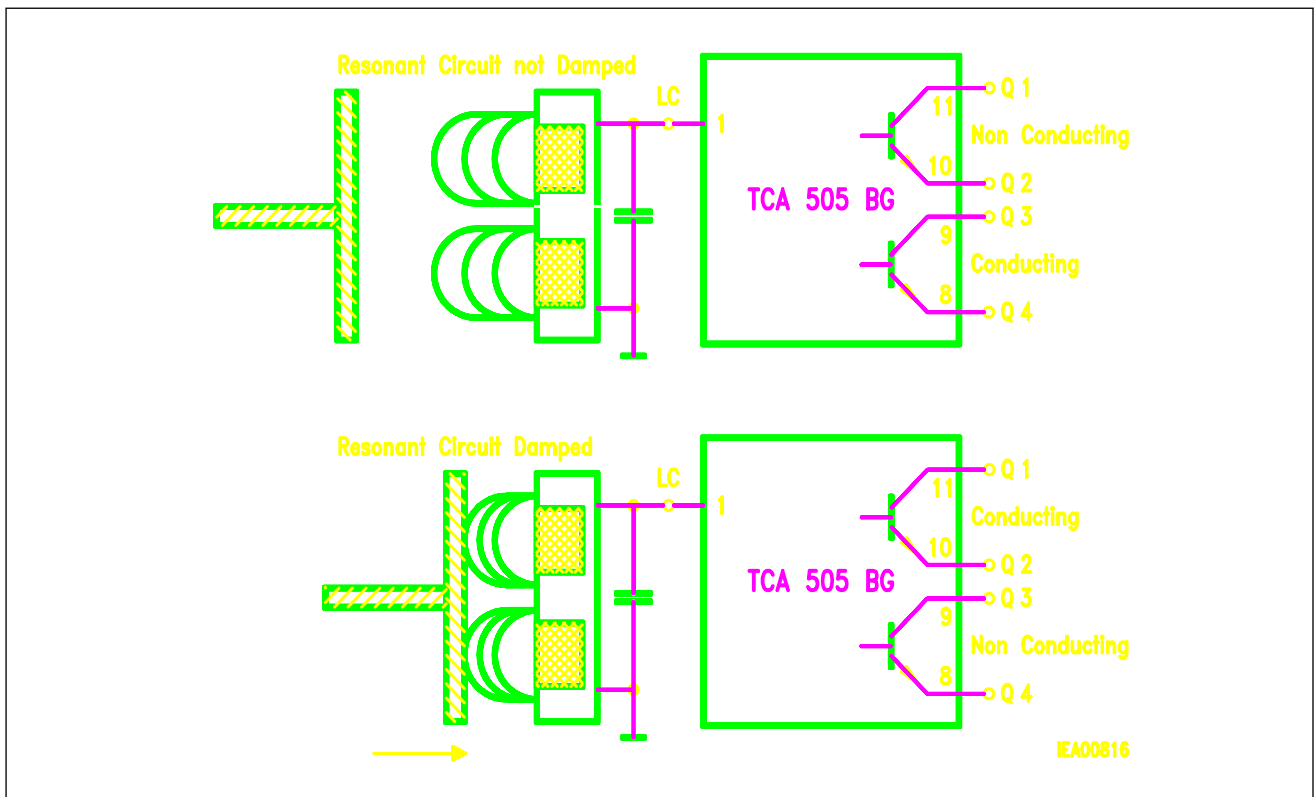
Resonant Circuit not Damped

LC

1

TCA 505 BG

Q 1
11
Non Conducting
10
Q 2
Q 3
9
Conducting
8
Q 4

Resonant Circuit Damped

LC

1

TCA 505 BG

Q 1
11
Conducting
10
Q 2
Q 3
9
Non Conducting
8
Q 4

IEA00816